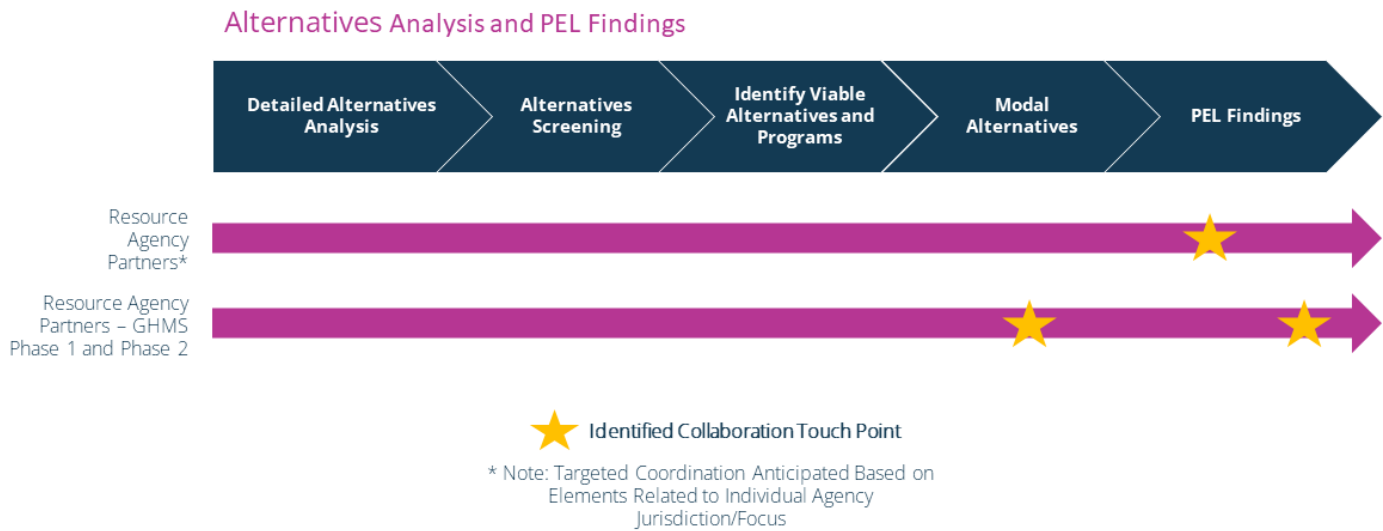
Alternatives Analysis and PEL Findings

Detailed Alternatives Analysis

Alternatives Screening

Identify Viable Alternatives and Programs

Modal Alternatives

PEL Findings

Resource Agency Partners*

Resource Agency Partners – GHMS Phase 1 and Phase 2

Identified Collaboration Touch Point

* Note: Targeted Coordination Anticipated Based on Elements Related to Individual Agency Jurisdiction/Focus